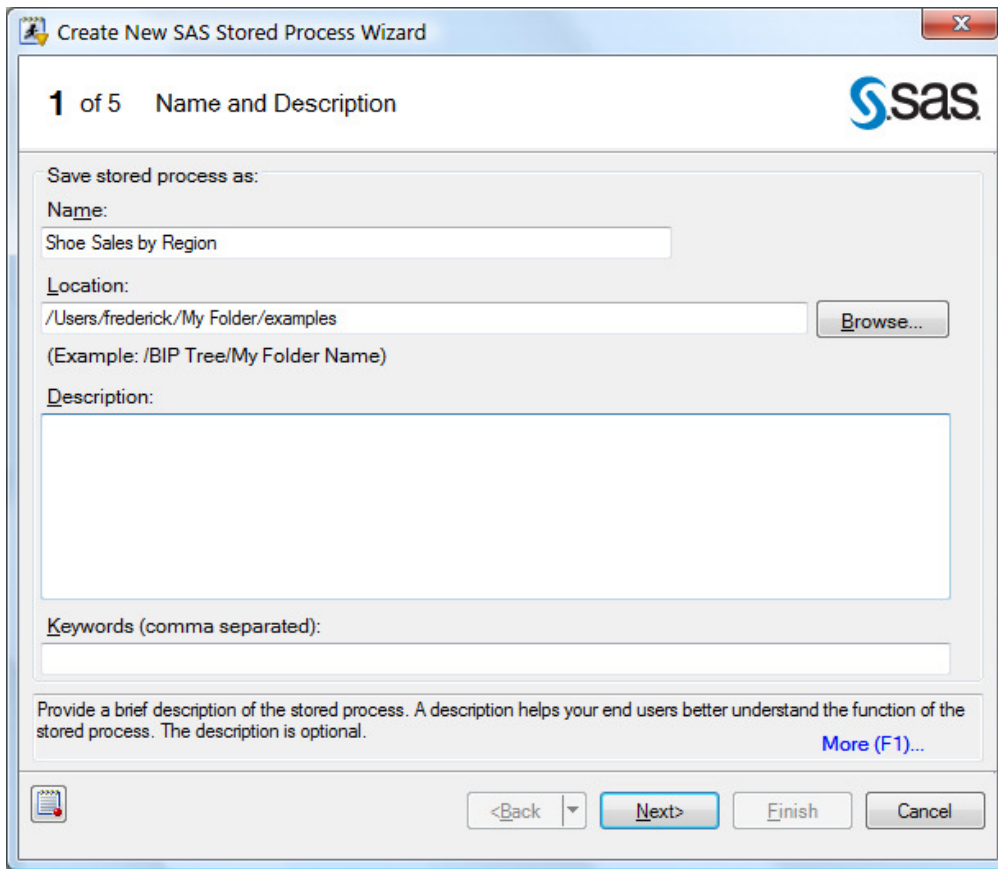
Create New SAS Stored Process Wizard

1 of 5 Name and Description

SAS

Save stored process as:

Name:

Shoe Sales by Region

Location:

/Users/frederick/My Folder/examples

Browse...

(Example: /BIP Tree/My Folder Name)

Description:

Keywords (comma separated):

Provide a brief description of the stored process. A description helps your end users better understand the function of the stored process. The description is optional.

More (F1)...

<Back

Next>

Finish

Cancel